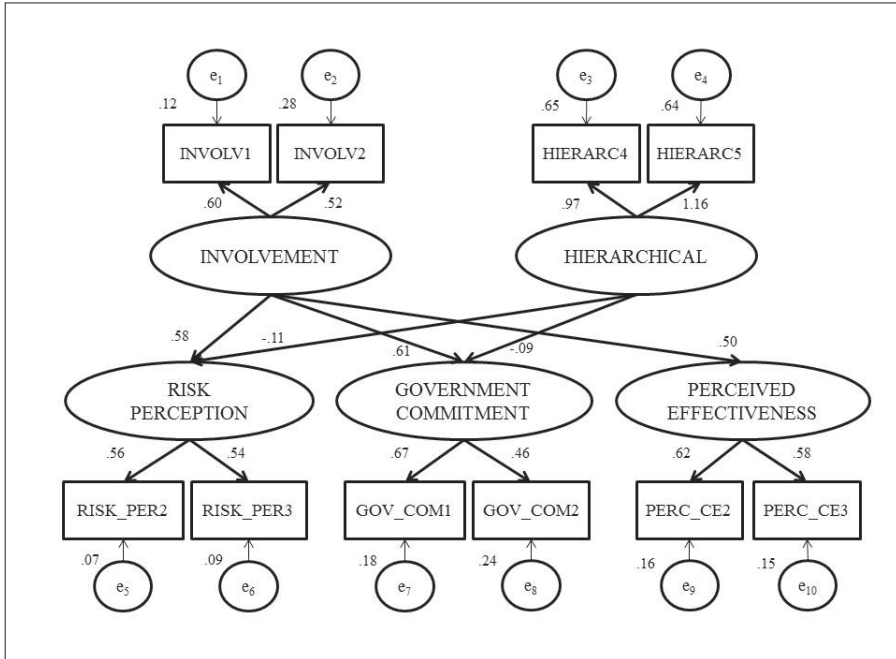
$e_1$ $e_2$ $e_3$ $e_4$

.12 .28 .65 .64

INVOLV1 INVOLV2 HIERARC4 HIERARC5

.60 .52 .97 1.16

INVOLVEMENT HIERARCHICAL

.58 -.11 .61 -.09 .50

RISK PERCEPTION GOVERNMENT COMMITMENT PERCEIVED EFFECTIVENESS

.56 .54 .67 .46 .62 .58

RISK_PER2 RISK_PER3 GOV_COM1 GOV_COM2 PERC_CE2 PERC_CE3

.07 .09 .18 .24 .16 .15

$e_5$ $e_6$ $e_7$ $e_8$ $e_9$ $e_{10}$